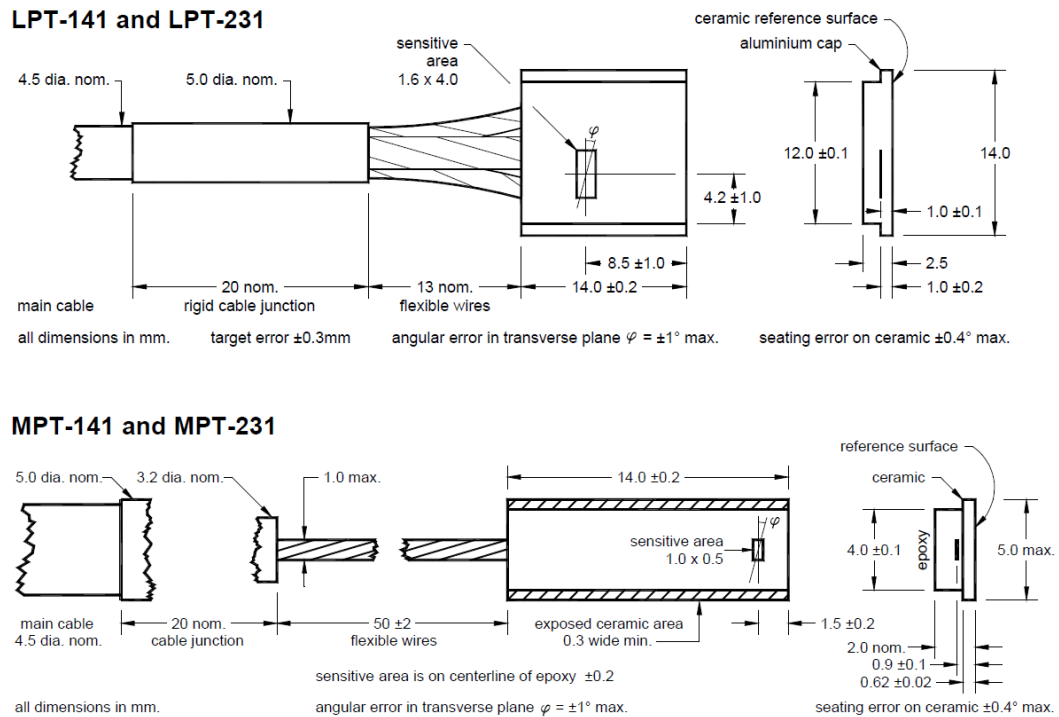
LPT-141 and LPT-231

4.5 dia. nom.
5.0 dia. nom.
sensitive area 1.6 x 4.0
$\varphi$
4.2 ±1.0
8.5 ±1.0
20 nom.
13 nom.
14.0 ±0.2
main cable
rigid cable junction
flexible wires

ceramic reference surface
aluminium cap
12.0 ±0.1
14.0
1.0 ±0.1
2.5
1.0 ±0.2

all dimensions in mm.    target error ±0.3mm    angular error in transverse plane $\varphi$ = ±1° max.    seating error on ceramic ±0.4° max.

MPT-141 and MPT-231

5.0 dia. nom.
3.2 dia. nom.
1.0 max.
14.0 ±0.2
$\varphi$
sensitive area 1.0 x 0.5
main cable 4.5 dia. nom.
20 nom. cable junction
50 ±2 flexible wires
exposed ceramic area 0.3 wide min.
1.5 ±0.2

reference surface
ceramic
epoxy
4.0 ±0.1
5.0 max.
2.0 nom.
0.9 ±0.1
0.62 ±0.02

sensitive area is on centerline of epoxy ±0.2

all dimensions in mm.    angular error in transverse plane $\varphi$ = ±1° max.    seating error on ceramic ±0.4° max.